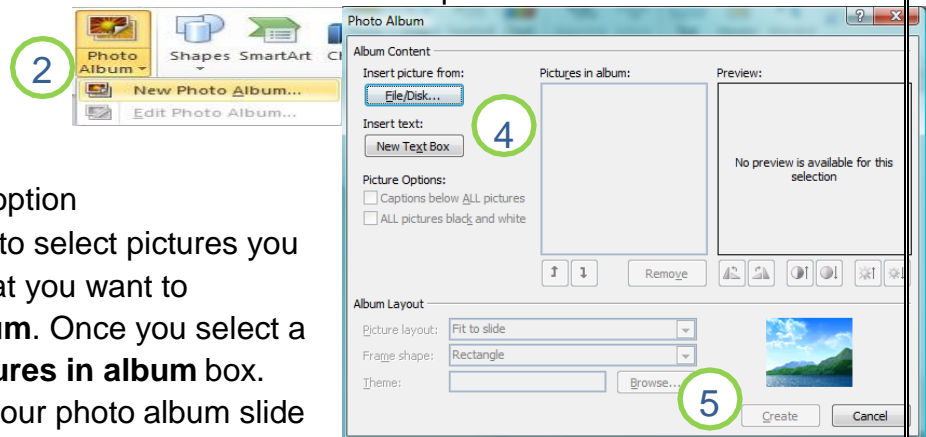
2

Photo Album

Shapes SmartArt

New Photo Album...

Edit Photo Album...

option

to select pictures you

at you want to

um. Once you select a

ures in album box.

our photo album slide

Photo Album

Album Content

Insert picture from:

File/Disk...

Insert text:

New Text Box

4

Picture Options:

Captions below ALL pictures

ALL pictures black and white

Pictures in album:

Preview:

No preview is available for this selection

Remove

Album Layout

Picture layout: Fit to slide

Frame shape: Rectangle

Theme:

Browse...

5

Create

Cancel